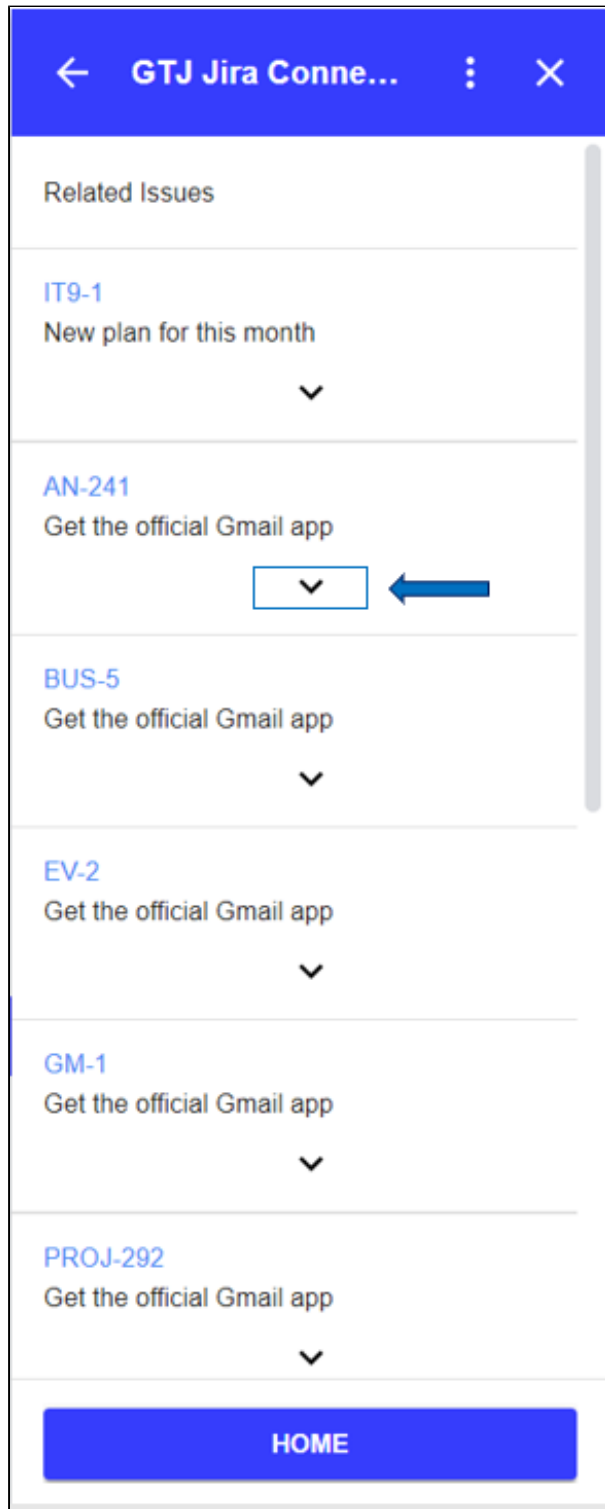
GTJ Jira Conne...

Related Issues

IT9-1
New plan for this month

AN-241
Get the official Gmail app

BUS-5
Get the official Gmail app

EV-2
Get the official Gmail app

GM-1
Get the official Gmail app

PROJ-292
Get the official Gmail app

HOME